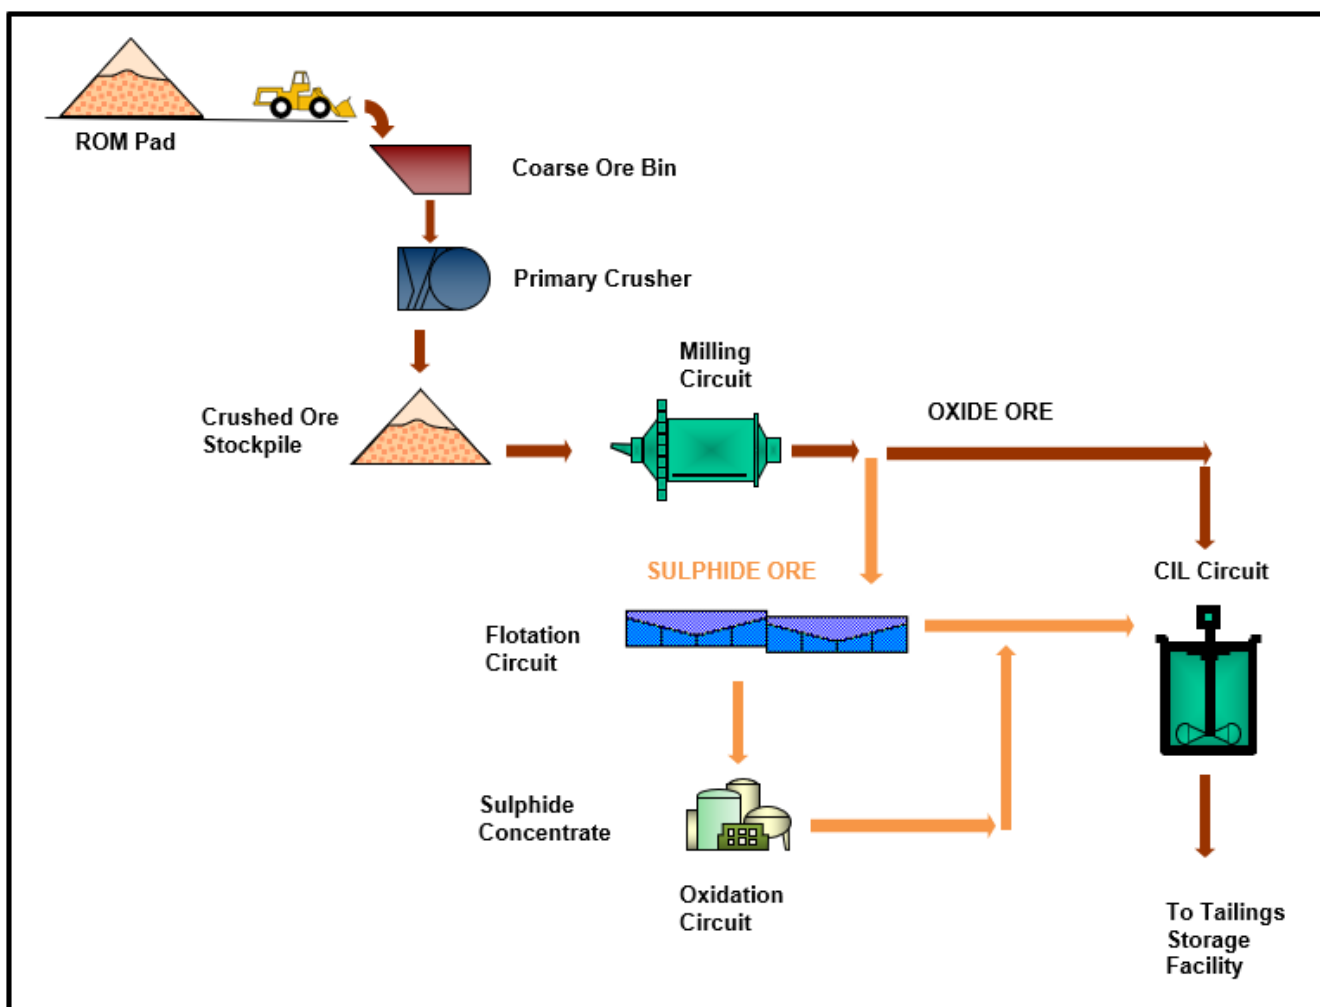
ROM Pad

Coarse Ore Bin

Primary Crusher

Milling Circuit

Crushed Ore Stockpile

OXIDE ORE

SULPHIDE ORE

CIL Circuit

Flotation Circuit

Sulphide Concentrate

Oxidation Circuit

To Tailings Storage Facility